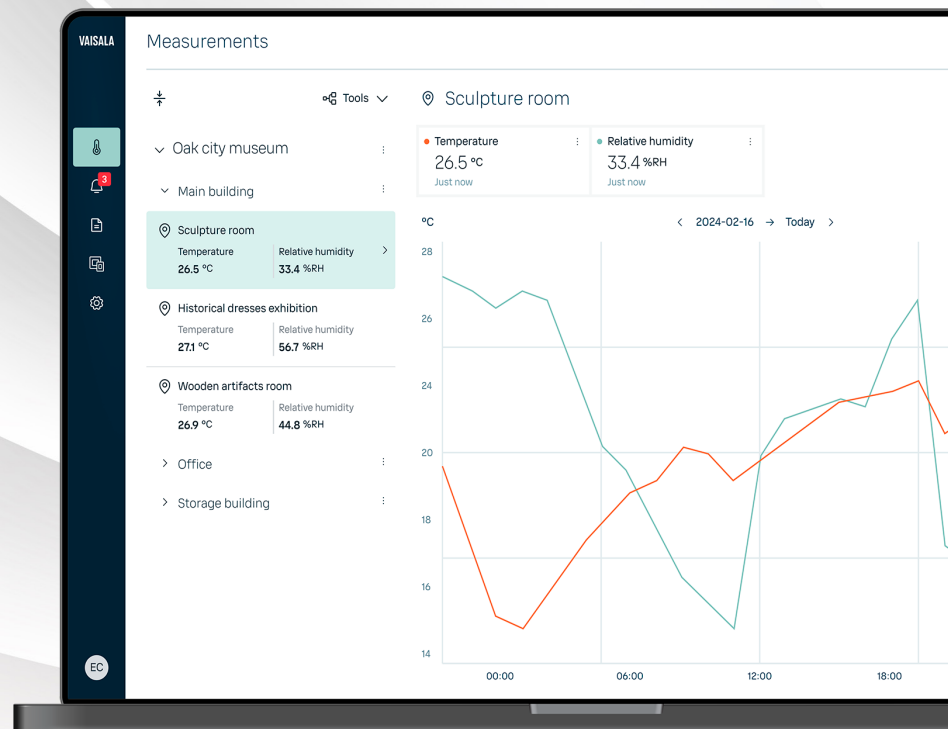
VAISALA

3

EC

Measurements

Tools

Oak city museum

Main building

Sculpture room
Temperature 26.5 °C
Relative humidity 33.4 %RH

Historical dresses exhibition
Temperature 27.1 °C
Relative humidity 56.7 %RH

Wooden artifacts room
Temperature 26.9 °C
Relative humidity 44.8 %RH

Office

Storage building

Sculpture room

Temperature
26.5 °C
Just now

Relative humidity
33.4 %RH
Just now

°C

2024-02-16 → Today

28
26
24
20
18
16
14

00:00
06:00
12:00
18:00